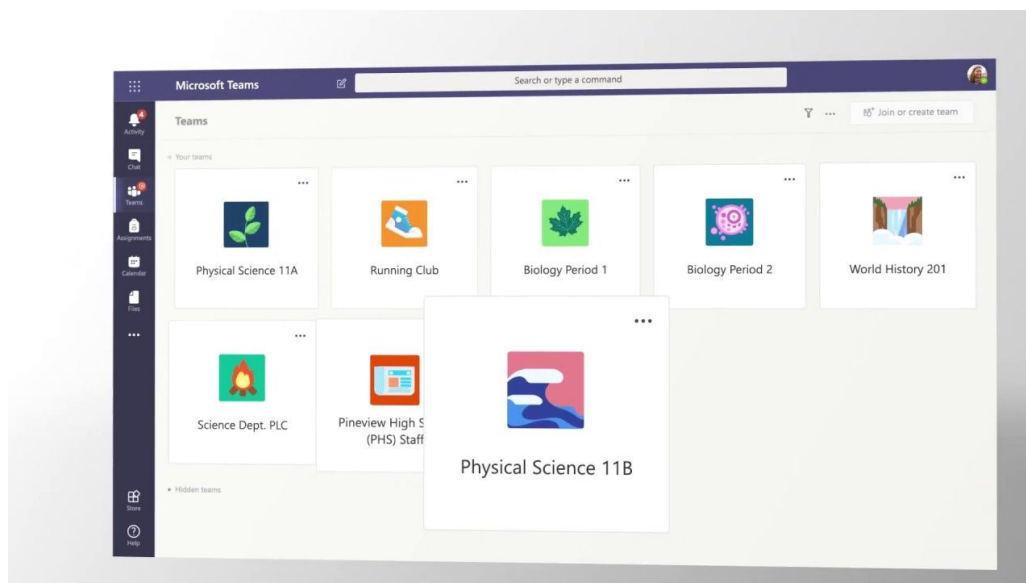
Microsoft Teams

Search or type a command

4
Activity

Chat

Teams

Assignments

Calendar

Files

...

Teams

Join or create team

Your teams

...

Physical Science 11A

...

Running Club

...

Biology Period 1

...

Biology Period 2

...

World History 201

...

Science Dept. PLC

Pineview High S
(PHS) Staff

...

Physical Science 11B

Hidden teams

Store

Help